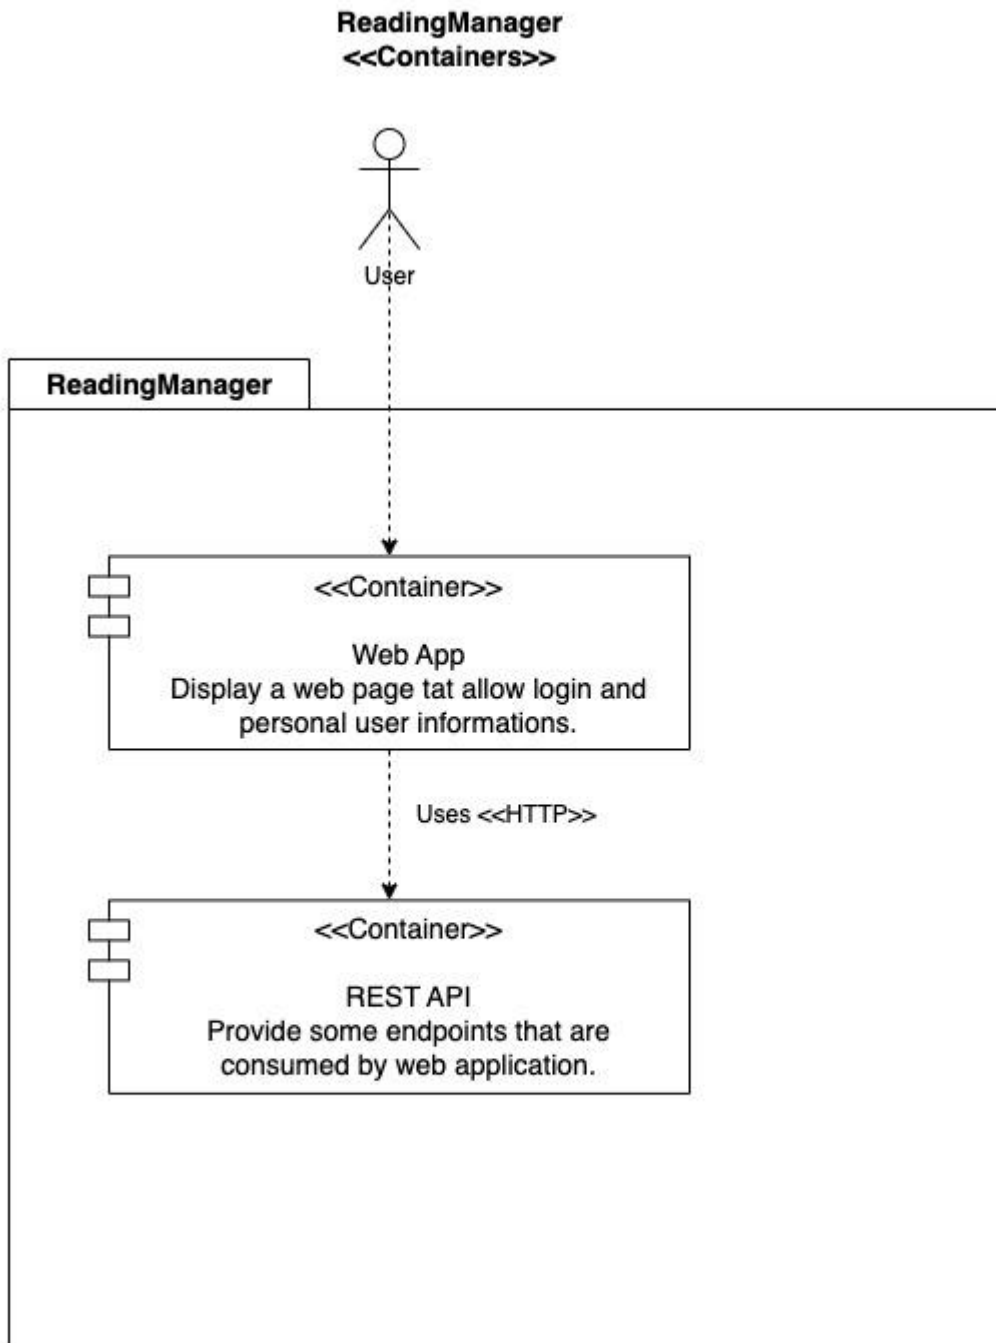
ReadingManager
<<Containers>>

User

ReadingManager

<<Container>>

Web App
Display a web page tat allow login and personal user informations.

Uses <<HTTP>>

<<Container>>

REST API
Provide some endpoints that are consumed by web application.